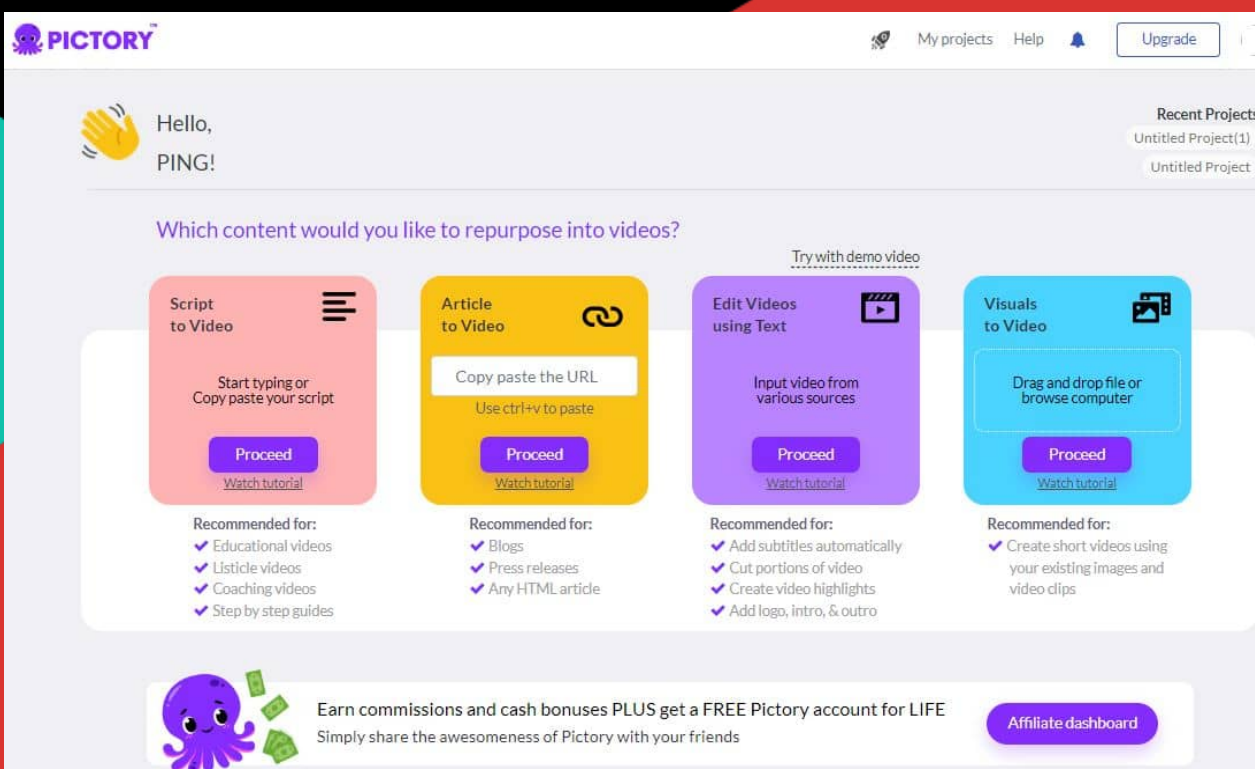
PICTORY

My projects Help Upgrade

Hello,
PING!

Recent Projects
Untitled Project(1)
Untitled Project

Which content would you like to repurpose into videos?

Try with demo video

Script to Video

Start typing or Copy paste your script

Proceed
Watch tutorial

Article to Video

Copy paste the URL
Use ctrl+v to paste

Proceed
Watch tutorial

Edit Videos using Text

Input video from various sources

Proceed
Watch tutorial

Visuals to Video

Drag and drop file or browse computer

Proceed
Watch tutorial

Recommended for:
✔ Educational videos
✔ Listicle videos
✔ Coaching videos
✔ Step by step guides

Recommended for:
✔ Blogs
✔ Press releases
✔ Any HTML article

Recommended for:
✔ Add subtitles automatically
✔ Cut portions of video
✔ Create video highlights
✔ Add logo, intro, & outro

Recommended for:
✔ Create short videos using your existing images and video clips

Earn commissions and cash bonuses PLUS get a FREE Pictory account for LIFE
Simply share the awesomeness of Pictory with your friends

Affiliate dashboard